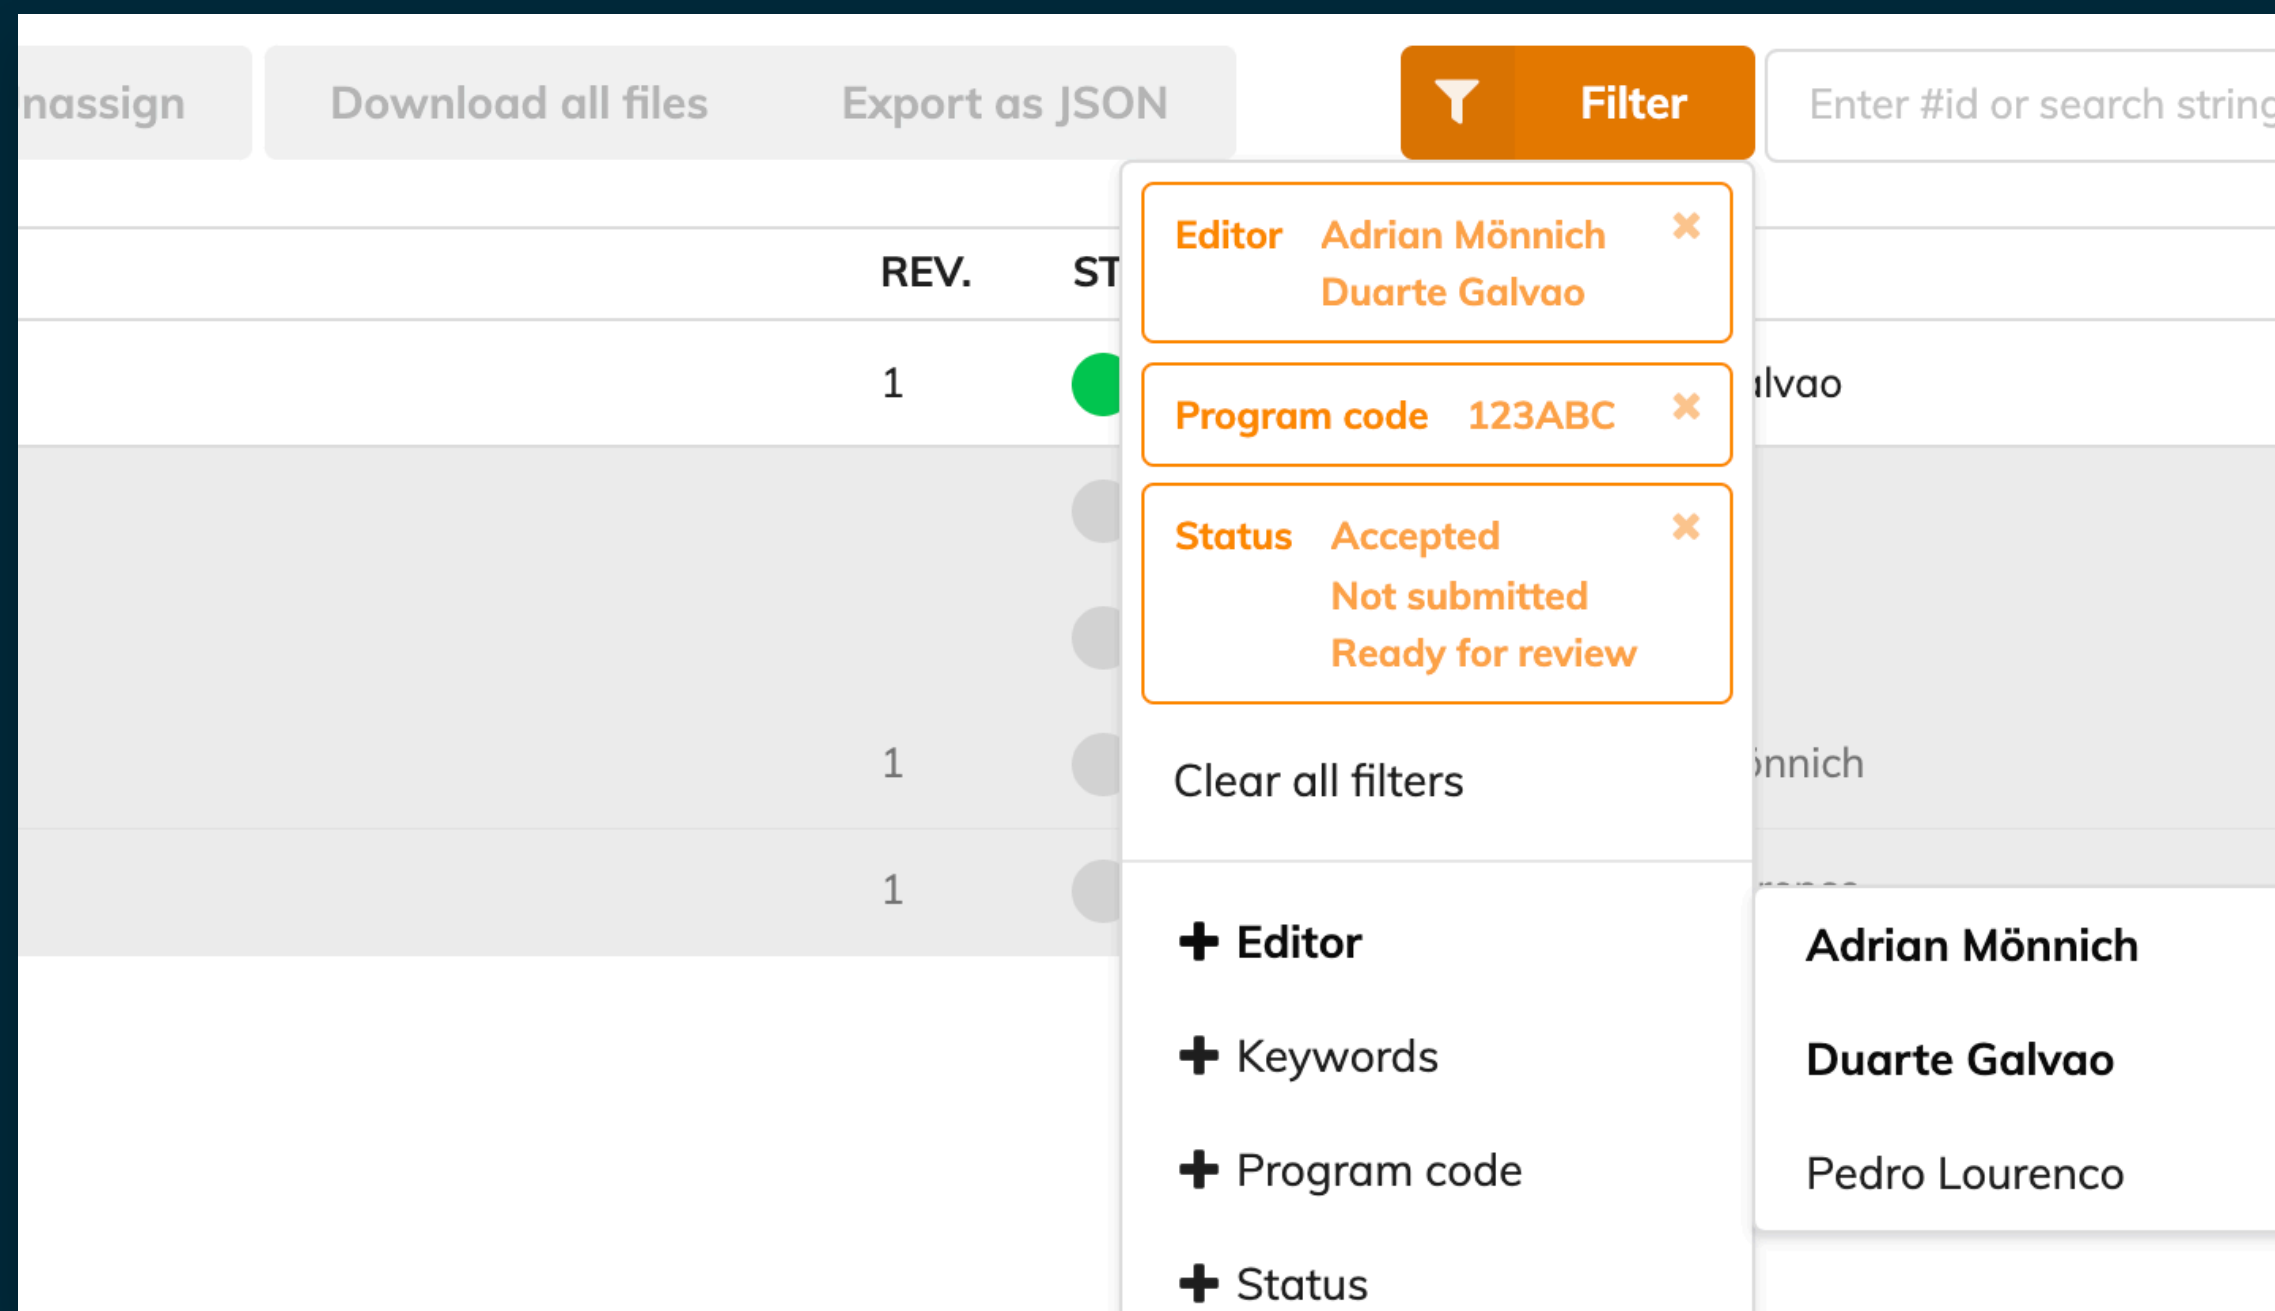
nassign Download all files Export as JSON

Filter

Enter #id or search string

REV. ST

Editor Adrian Mönnich Duarte Galvao ×

Program code 123ABC ×

Status Accepted Not submitted Ready for review ×

1 lvao

1 nnich

1

Clear all filters

+ Editor

+ Keywords

+ Program code

+ Status

Adrian Mönnich

Duarte Galvao

Pedro Lourenco